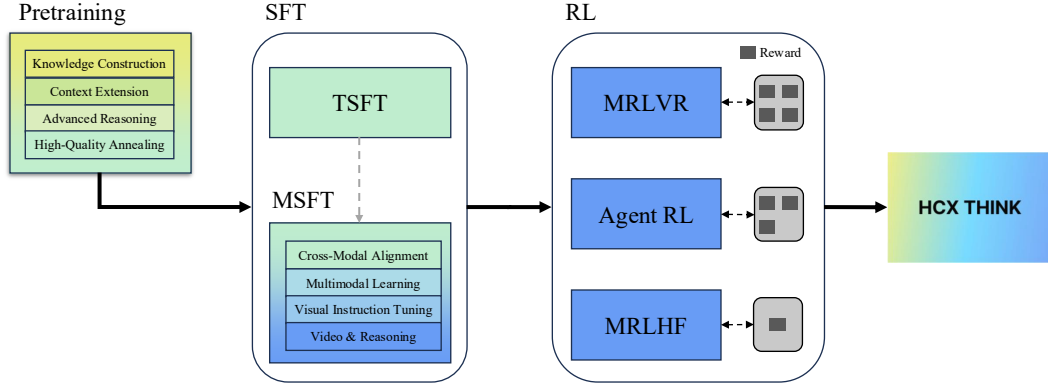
Pretraining

Knowledge Construction
Context Extension
Advanced Reasoning
High-Quality Annealing

SFT

TSFT

MSFT

Cross-Modal Alignment
Multimodal Learning
Visual Instruction Tuning
Video & Reasoning

RL

Reward

MRLVR

Agent RL

MRLHF

HCX THINK